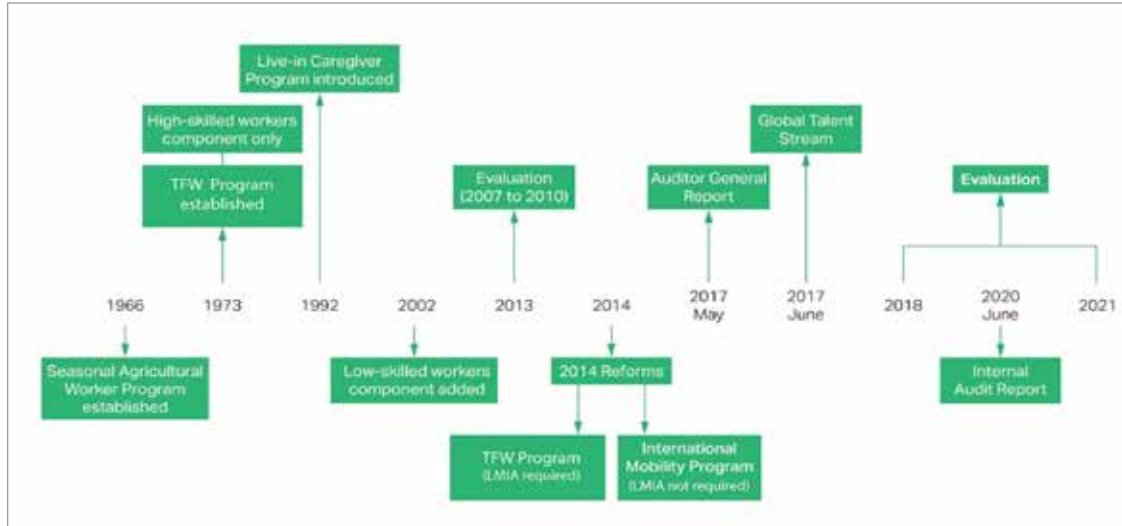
Live-in Caregiver Program introduced

High-skilled workers component only

TFW Program established

Evaluation (2007 to 2010)

Auditor General Report

Global Talent Stream

Evaluation

1966

1973

1992

2002

2013

2014

2017 May

2017 June

2018

2020 June

2021

Seasonal Agricultural Worker Program established

Low-skilled workers component added

2014 Reforms

Internal Audit Report

TFW Program (LMIA required)

International Mobility Program (LMIA not required)